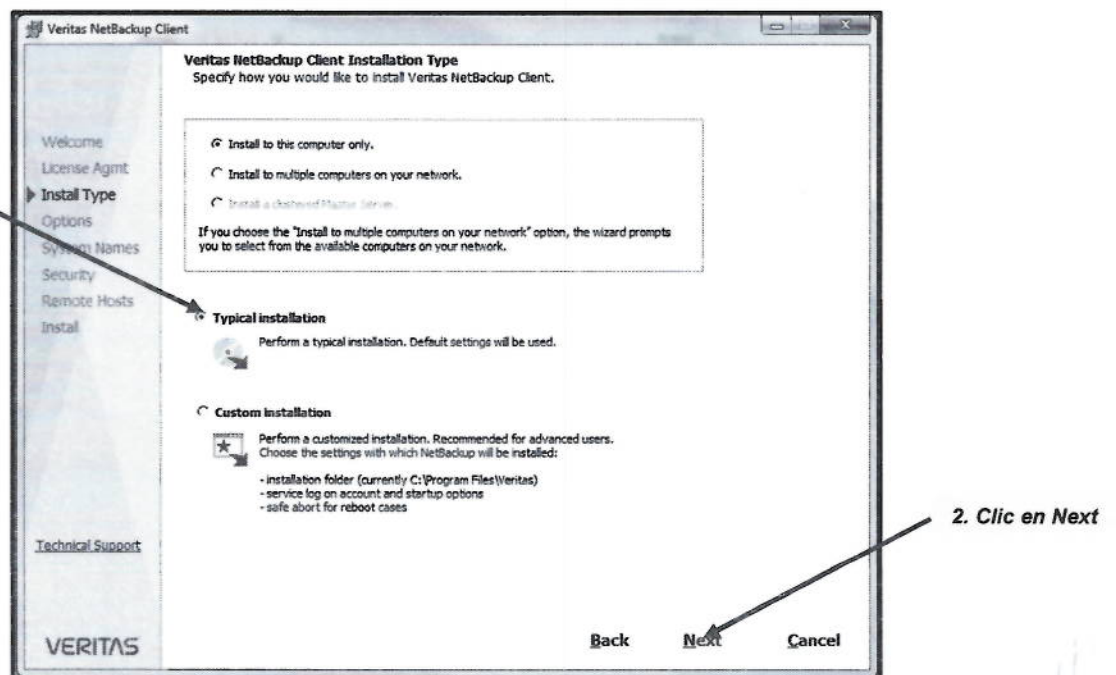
Veritas NetBackup Client

Veritas NetBackup Client Installation Type
Specify how you would like to install Veritas NetBackup Client.

Welcome
License Agmt
Install Type
Options
System Names
Security
Remote Hosts
Install

Install to this computer only.
Install to multiple computers on your network.
Install a clustered Master Server.
If you choose the "Install to multiple computers on your network" option, the wizard prompts you to select from the available computers on your network.

Typical installation
Perform a typical installation. Default settings will be used.

Custom installation
Perform a customized installation. Recommended for advanced users. Choose the settings with which NetBackup will be installed:

- installation folder (currently C:\Program Files\Veritas)
- service log on account and startup options
- safe abort for reboot cases

Technical Support

VERITAS

Back Next Cancel

2. Clic en Next